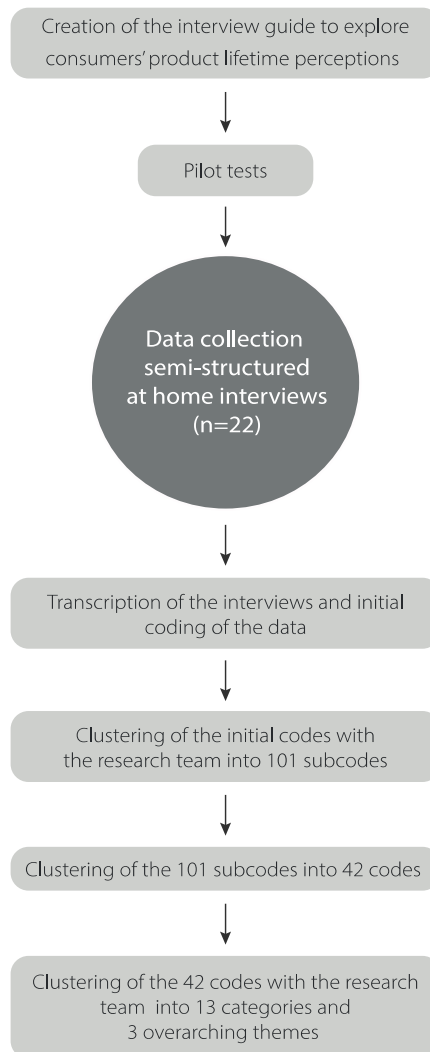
Creation of the interview guide to explore consumers' product lifetime perceptions

Pilot tests

Data collection semi-structured at home interviews (n=22)

Transcription of the interviews and initial coding of the data

Clustering of the initial codes with the research team into 101 subcodes

Clustering of the 101 subcodes into 42 codes

Clustering of the 42 codes with the research team into 13 categories and 3 overarching themes